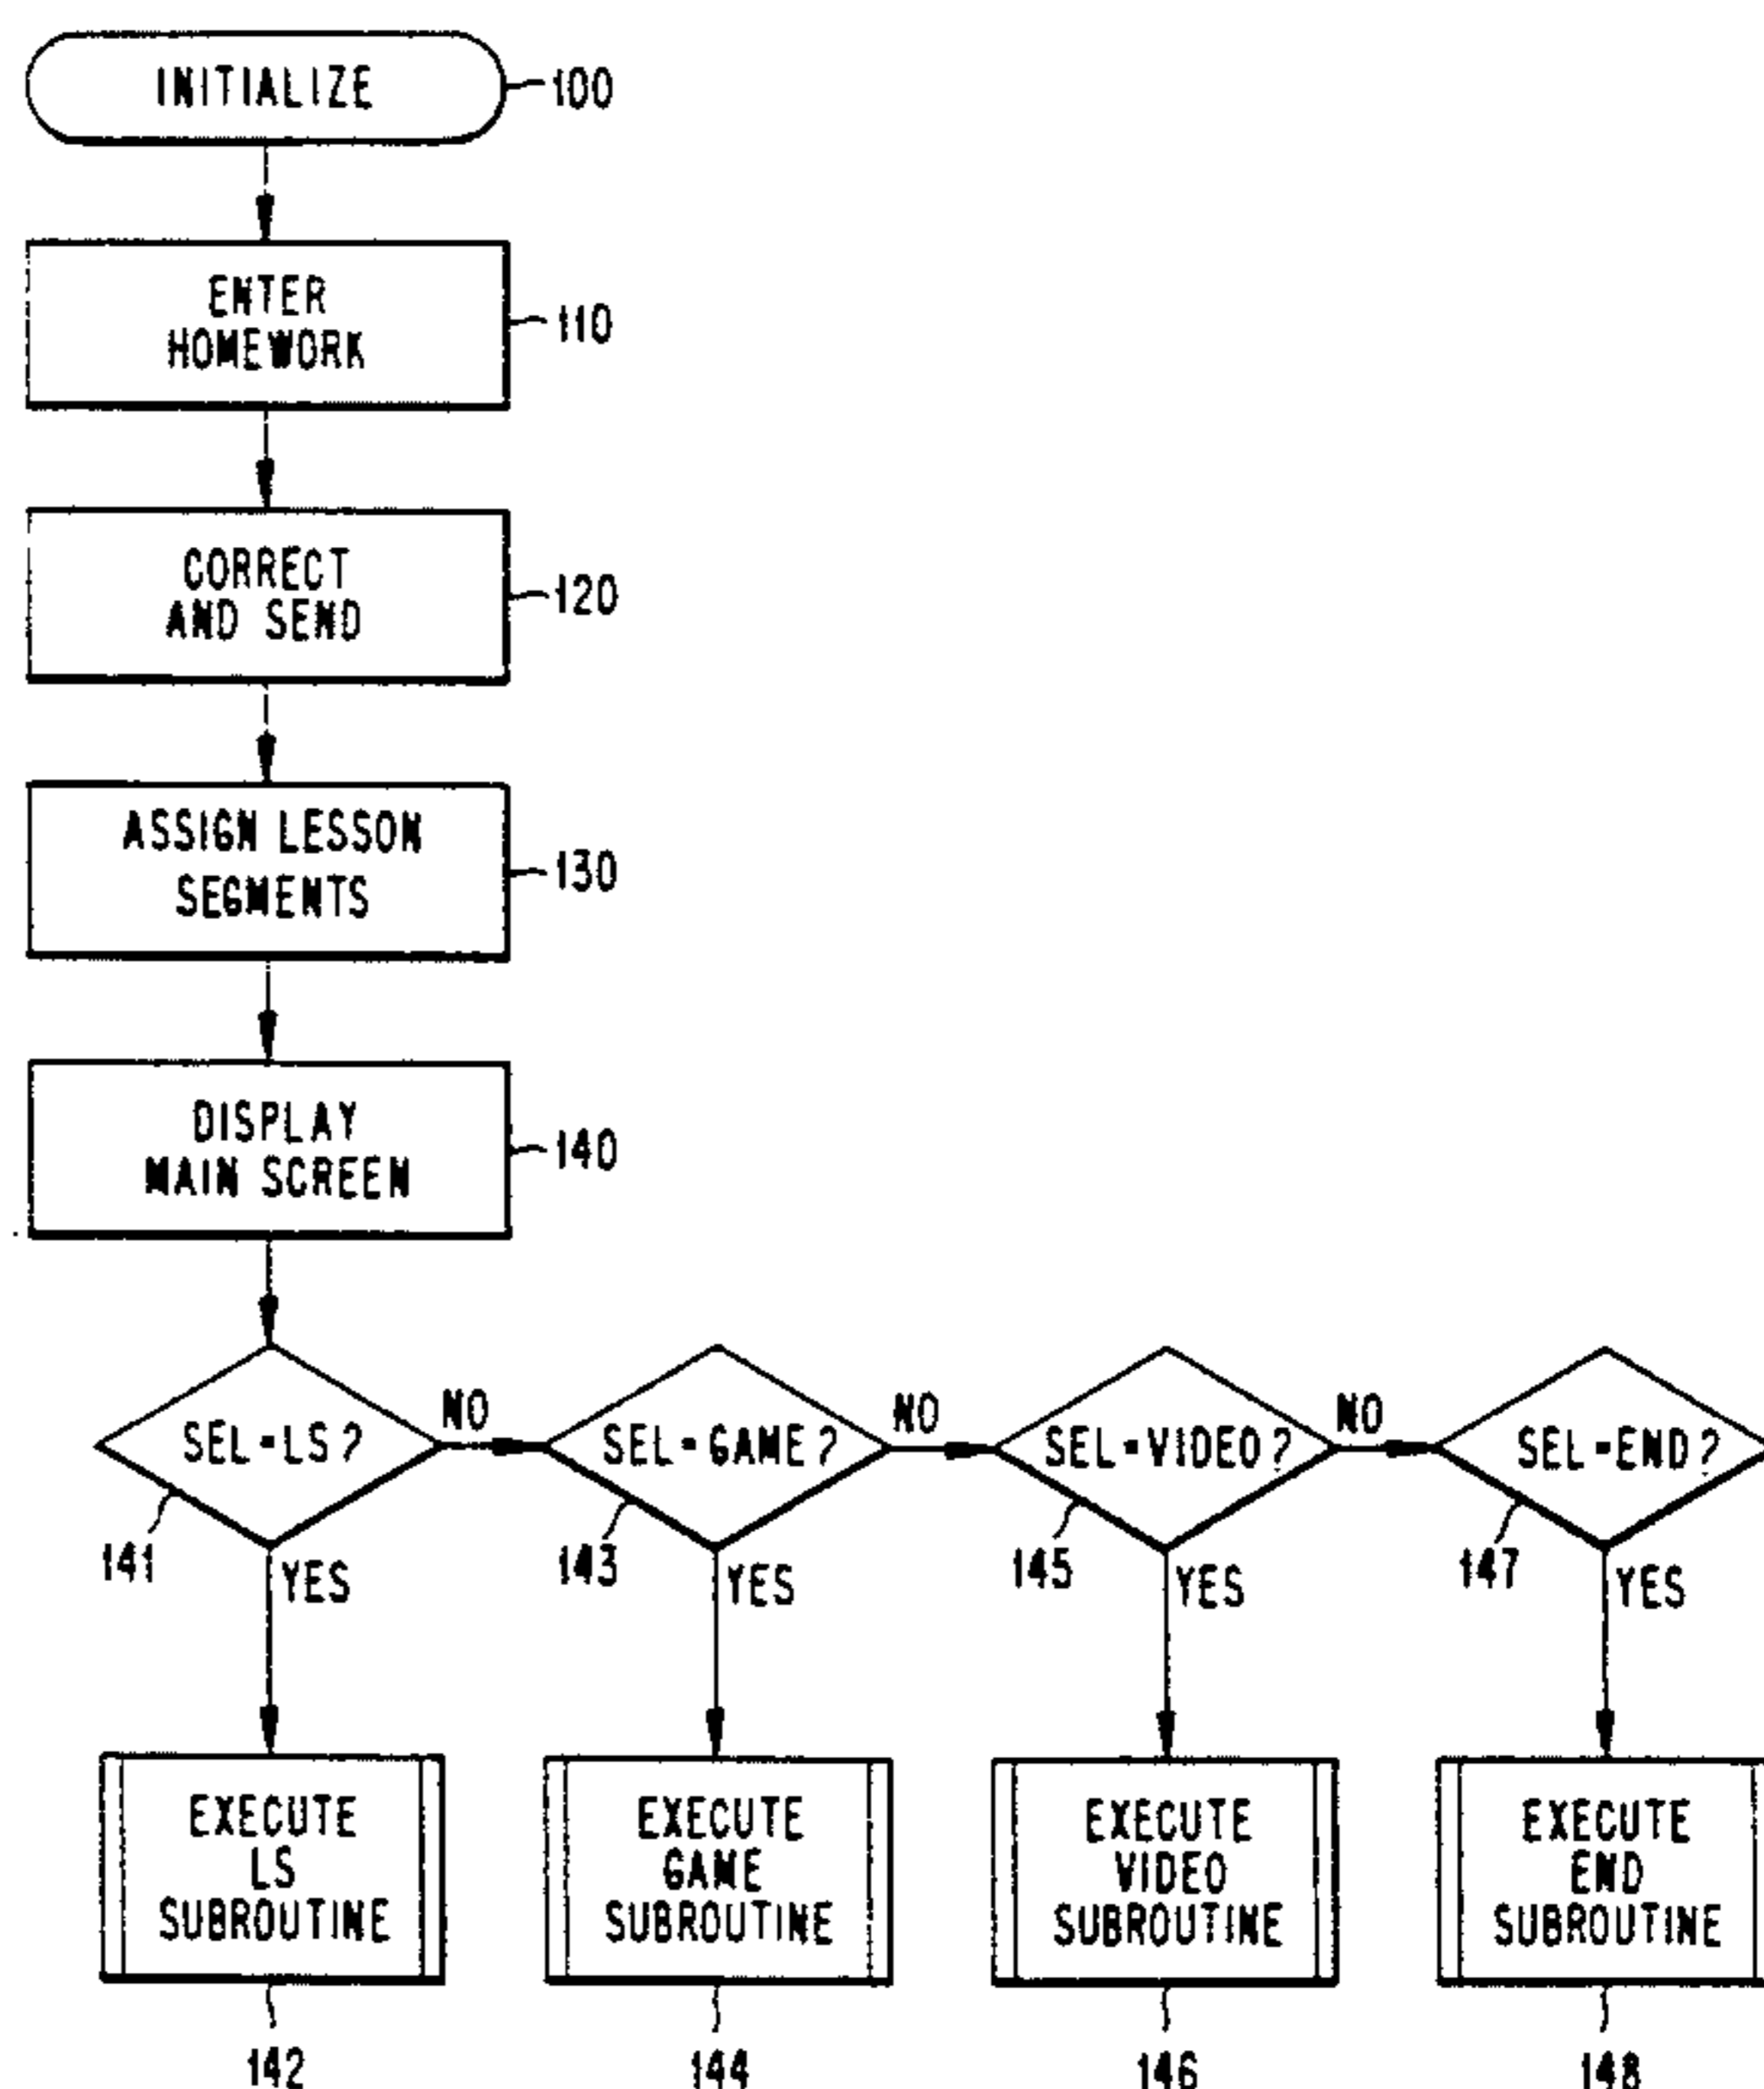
INITIALIZE
100

ENTER HOMEWORK
110

CORRECT AND SEND
120

ASSIGN LESSON SEGMENTS
130

DISPLAY MAIN SCREEN
140

SEL = LS ?
141
NO
YES

SEL = GAME ?
143
NO
YES

SEL = VIDEO ?
145
NO
YES

SEL = END ?
147
YES

EXECUTE LS SUBROUTINE
142

EXECUTE GAME SUBROUTINE
144

EXECUTE VIDEO SUBROUTINE
146

EXECUTE END SUBROUTINE
148